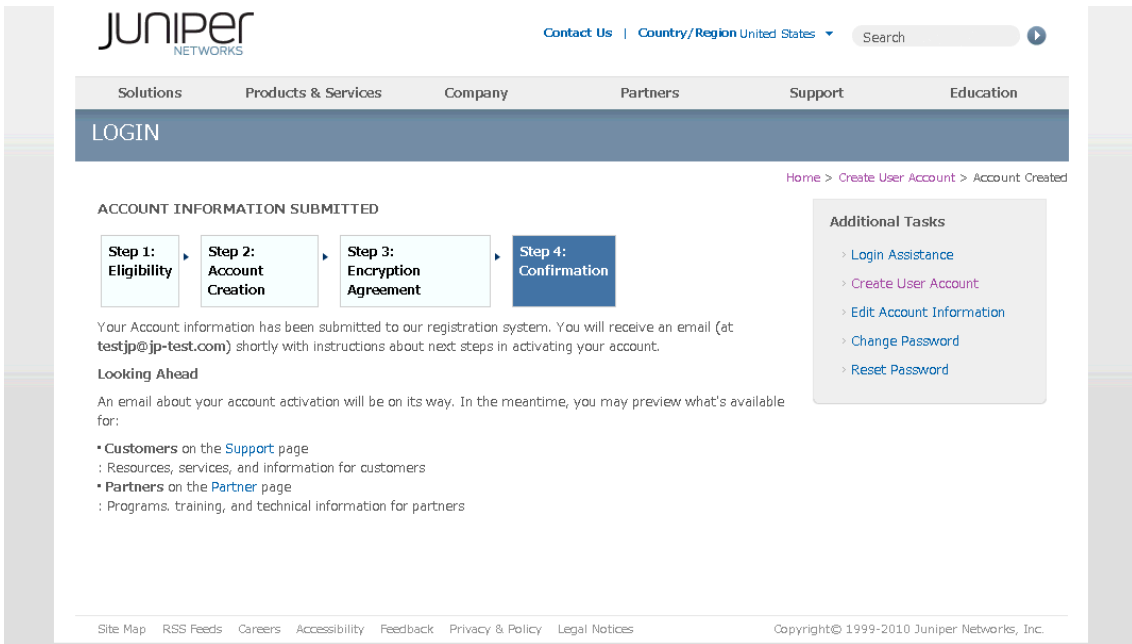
JUNIPER NETWORKS

Contact Us | Country/Region United States

Search

Solutions | Products & Services | Company | Partners | Support | Education

LOGIN

Home > Create User Account > Account Created

ACCOUNT INFORMATION SUBMITTED

Step 1: Eligibility
Step 2: Account Creation
Step 3: Encryption Agreement
Step 4: Confirmation

Your Account information has been submitted to our registration system. You will receive an email (at **testjp@jp-test.com**) shortly with instructions about next steps in activating your account.

Looking Ahead

An email about your account activation will be on its way. In the meantime, you may preview what's available for:

• Customers on the Support page
: Resources, services, and information for customers
• Partners on the Partner page
: Programs. training, and technical information for partners

Additional Tasks

› Login Assistance
› Create User Account
› Edit Account Information
› Change Password
› Reset Password

Site Map RSS Feeds Careers Accessibility Feedback Privacy & Policy Legal Notices

Copyright© 1999-2010 Juniper Networks, Inc.